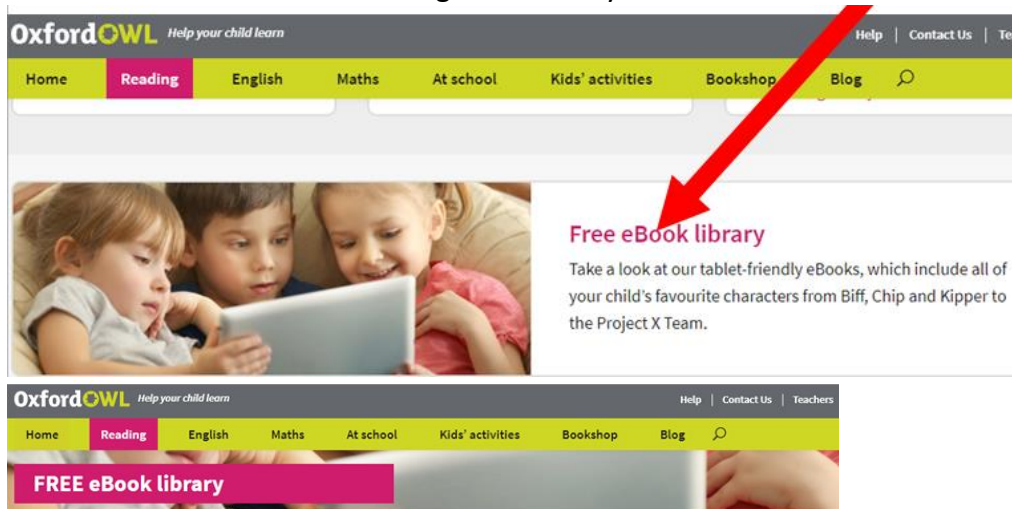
OxfordOWL Help your child learn

Help | Contact Us | Te

Home Reading English Maths At school Kids' activities Bookshop Blog

Free eBook library

Take a look at our tablet-friendly eBooks, which include all of your child's favourite characters from Biff, Chip and Kipper to the Project X Team.

OxfordOWL Help your child learn

Help | Contact Us | Teachers

Home Reading English Maths At school Kids' activities Bookshop Blog

FREE eBook library